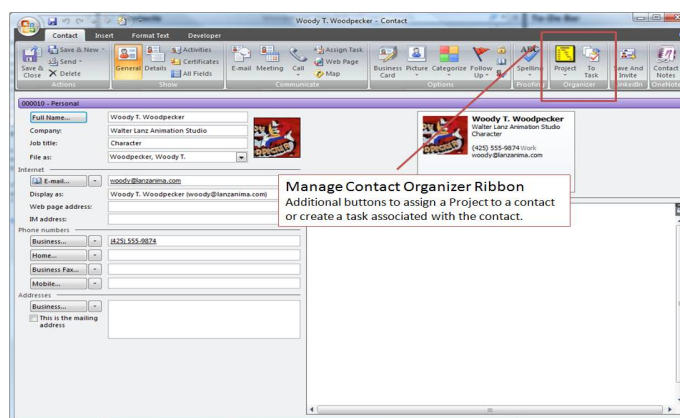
Woody T. Woodpecker - Contact

Contact Insert Format Text Developer

Save & New
Send
Save & Close
Delete
Actions

General Details
Activities
Certificates
All Fields
Show

E-mail Meeting Call
Assign Task
Web Page
Map
Communicate

Business Card Picture Categorize Follow Up
Options

Spelling
Proofing

Project To Task
Organizer

Save And Invite
LinkedIn

Contact Notes
OneNote

000010 - Personal

Full Name... Woody T. Woodpecker
Company: Walter Lanz Animation Studio
Job title: Character
File as: Woodpecker, Woody T.

Internet
E-mail... woody@lanzanima.com
Display as: Woody T. Woodpecker (woody@lanzanima.com)
Web page address:
IM address:

Phone numbers
Business... (425) 555-9874
Home...
Business Fax...
Mobile...

Addresses
Business...
This is the mailing address

Woody T. Woodpecker
Walter Lanz Animation Studio
Character
(425) 555-9874 Work
woody@lanzanima.com

Manage Contact Organizer Ribbon
Additional buttons to assign a Project to a contact or create a task associated with the contact.